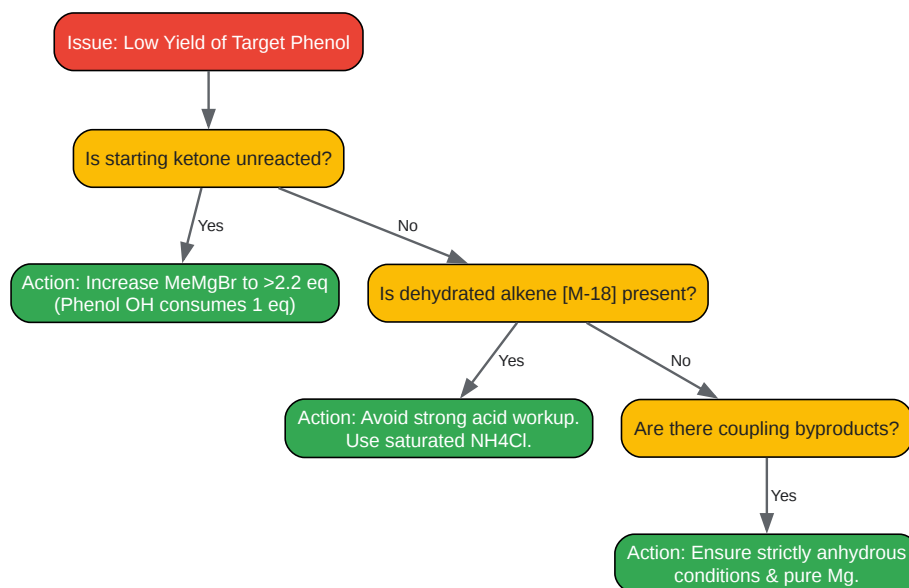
Issue: Low Yield of Target Phenol

Is starting ketone unreacted?

Yes

Action: Increase MeMgBr to >2.2 eq (Phenol OH consumes 1 eq)

No

Is dehydrated alkene [M-18] present?

Yes

Action: Avoid strong acid workup. Use saturated NH4Cl.

No

Are there coupling byproducts?

Yes

Action: Ensure strictly anhydrous conditions & pure Mg.